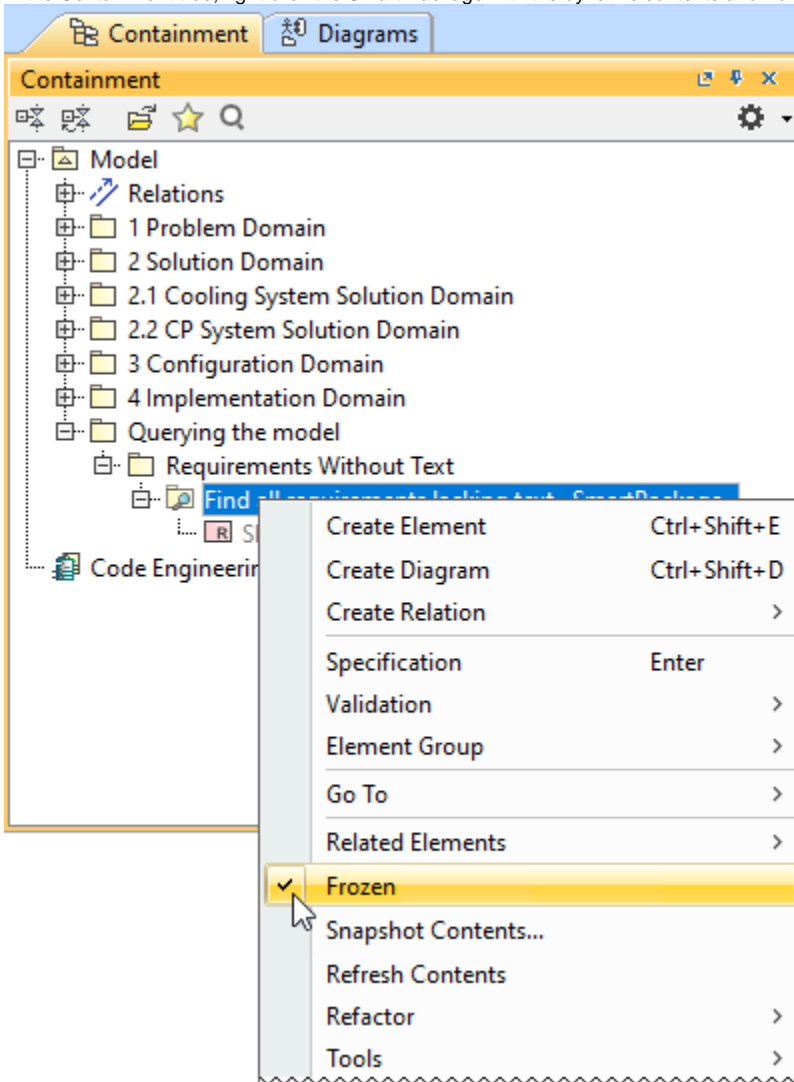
Containment | Diagrams

Containment

Model
Relations
1 Problem Domain
2 Solution Domain
2.1 Cooling System Solution Domain
2.2 CP System Solution Domain
3 Configuration Domain
4 Implementation Domain
Querying the model
Requirements Without Text
Find all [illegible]
S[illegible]
Code Engineerin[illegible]

Create Element Ctrl+Shift+E
Create Diagram Ctrl+Shift+D
Create Relation >
Specification Enter
Validation >
Element Group >
Go To >
Related Elements >
Frozen
Snapshot Contents...
Refresh Contents
Refactor >
Tools >